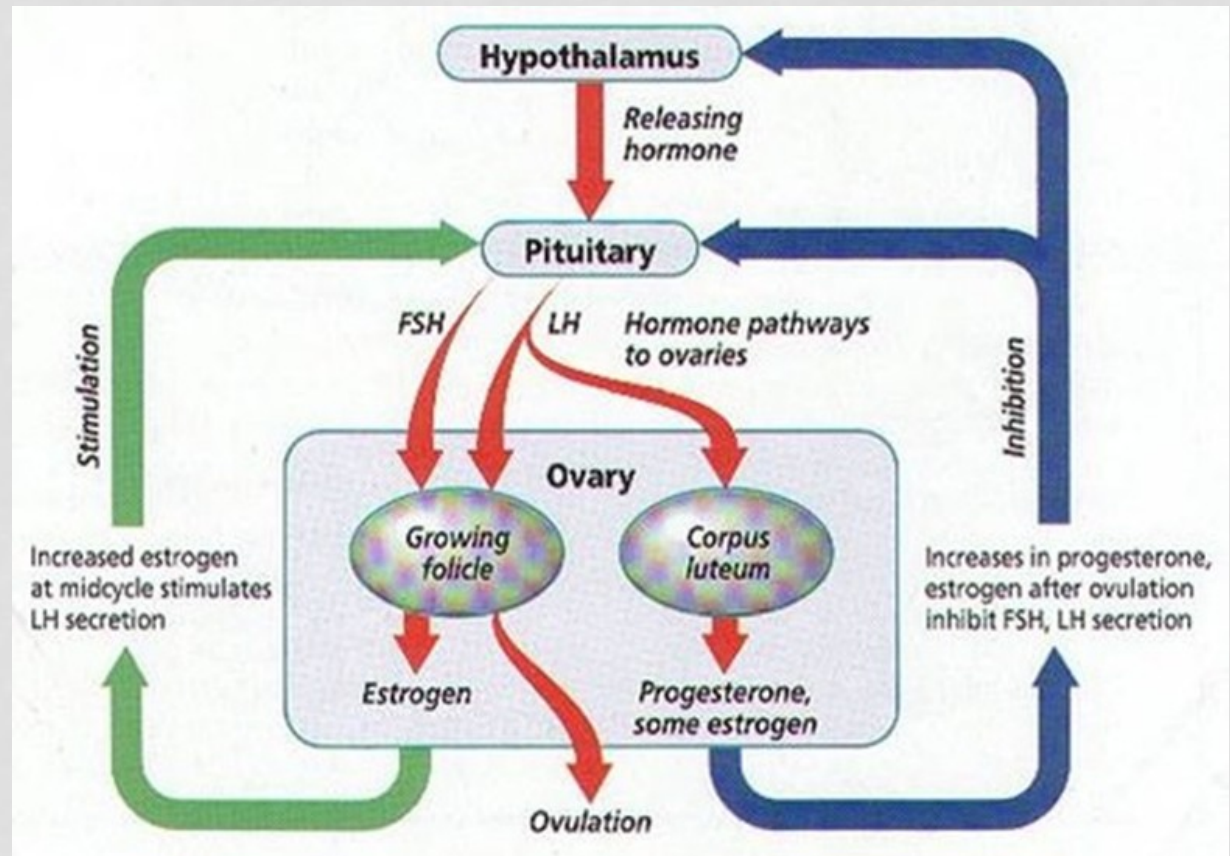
Hypothalamus

Releasing hormone

Pituitary

Stimulation

Inhibition

FSH

LH

Hormone pathways to ovaries

Ovary

Growing folicle

Corpus luteum

Increased estrogen at midcycle stimulates LH secretion

Increases in progesterone, estrogen after ovulation inhibit FSH, LH secretion

Estrogen

Progesterone, some estrogen

Ovulation